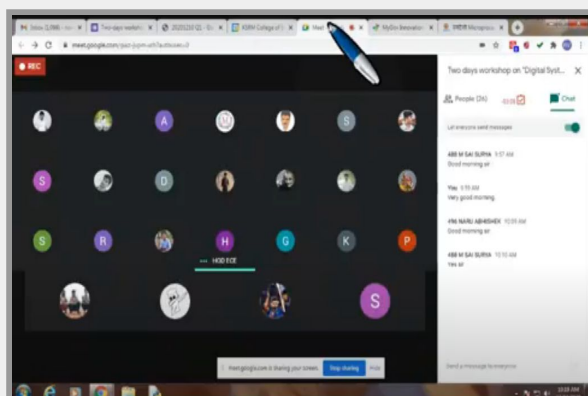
REC

A
S
S
D
S
R
H
G
K
P
S

HOD ECE

Two days workshop on "Digital Syst...

People (26)

Chat

Let everyone send messages

488 M SAI SURYA 9:57 AM
Good morning sir

You 9:59 AM
Very good morning

496 NARU ABHISHEK 10:09 AM
Good morning sir

488 M SAI SURYA 10:10 AM
Yes sir

Send a message to everyone

meet.google.com is sharing your screen. Stop sharing Hide